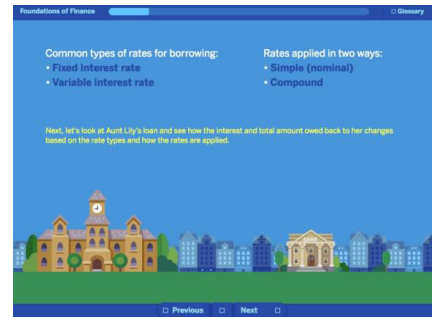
Foundations of Finance

Glossary

Common types of rates for borrowing:
• Fixed interest rate
• Variable interest rate

Rates applied in two ways:
• Simple (nominal)
• Compound

Next, let's look at Aunt Lily's loan and see how the interest and total amount owed back to her changes based on the rate types and how the rates are applied.

Previous

Next